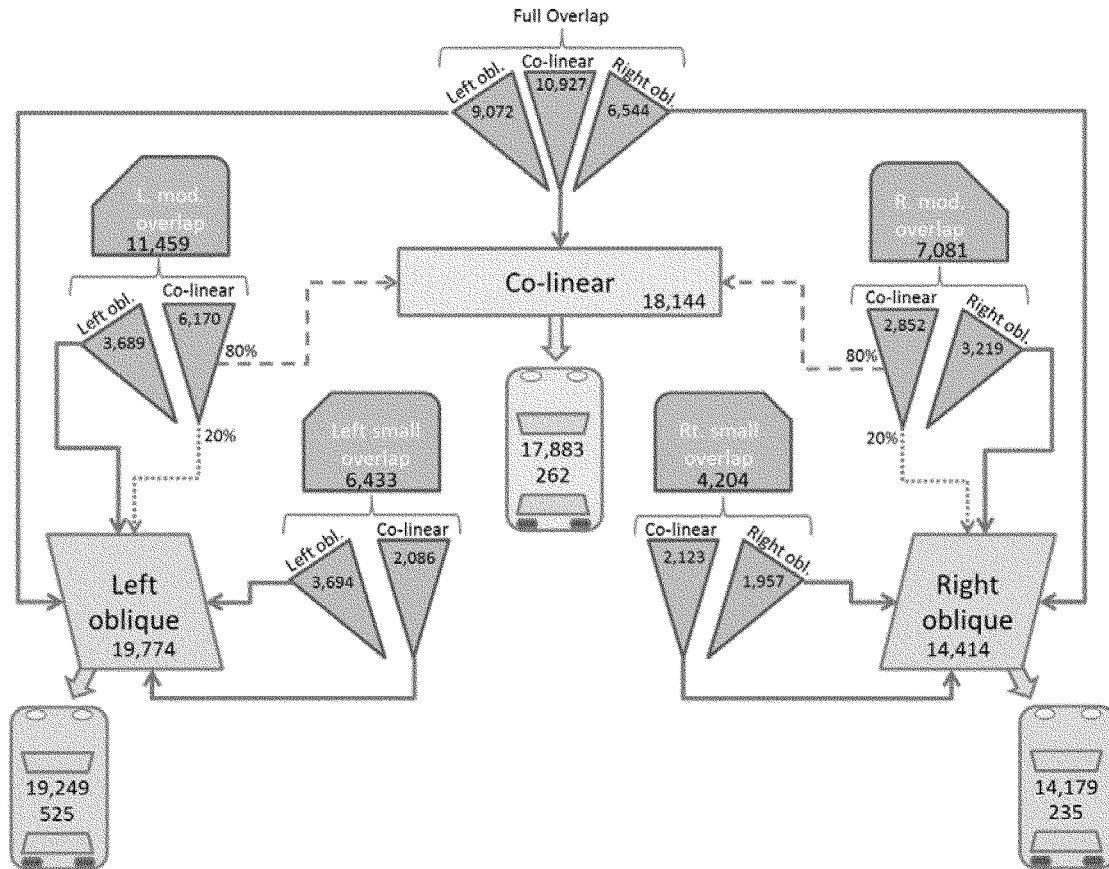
Full Overlap

Left obl.
9,072

Co-linear
10,927

Right obl.
6,544

L. mod. overlap
11,459

Left obl.
3,689

Co-linear
6,170

80%

20%

Co-linear
18,144

17,883
262

R. mod. overlap
7,081

Co-linear
2,852

Right obl.
3,219

80%

20%

Left small overlap
6,433

Left obl.
3,694

Co-linear
2,086

Rt. small overlap
4,204

Co-linear
2,123

Right obl.
1,957

Left oblique
19,774

Right oblique
14,414

19,249
525

14,179
235